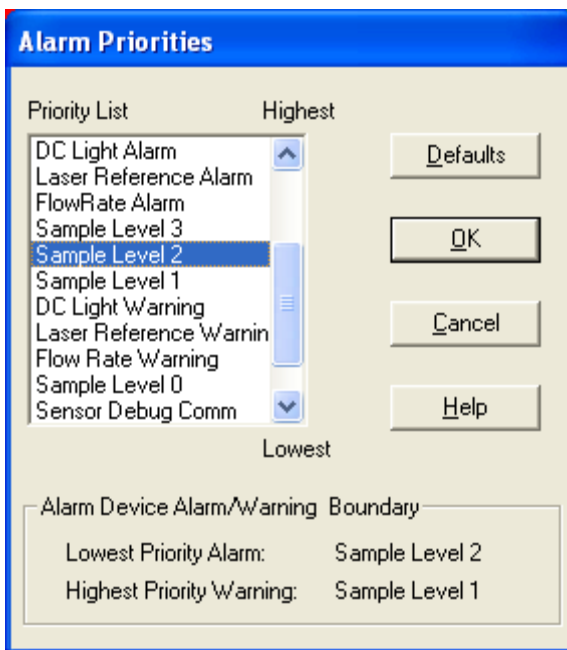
Alarm Priorities

Priority List

Highest

DC Light Alarm
Laser Reference Alarm
FlowRate Alarm
Sample Level 3
Sample Level 2
Sample Level 1
DC Light Warning
Laser Reference Warnin
Flow Rate Warning
Sample Level 0
Sensor Debug Comm

Lowest

Defaults

OK

Cancel

Help

Alarm Device Alarm/Warning Boundary

Lowest Priority Alarm: Sample Level 2

Highest Priority Warning: Sample Level 1